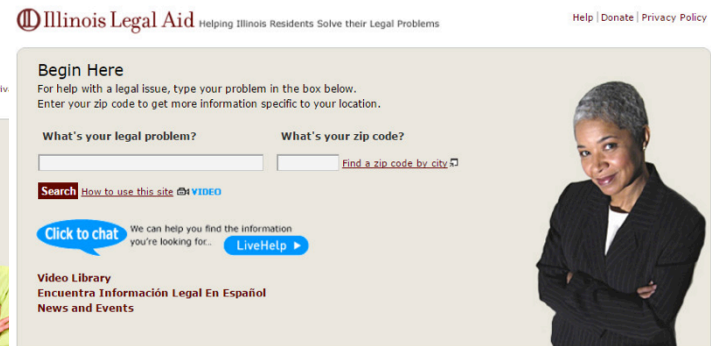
Illinois Legal Aid Helping Illinois Residents Solve their Legal Problems

Help | Donate | Privacy Policy

Begin Here

For help with a legal issue, type your problem in the box below.
Enter your zip code to get more information specific to your location.

What's your legal problem?

What's your zip code?

Find a zip code by city

Search How to use this site VIDEO

Click to chat We can help you find the information you're looking for.. LiveHelp

Video Library
Encuentra Información Legal En Español
News and Events